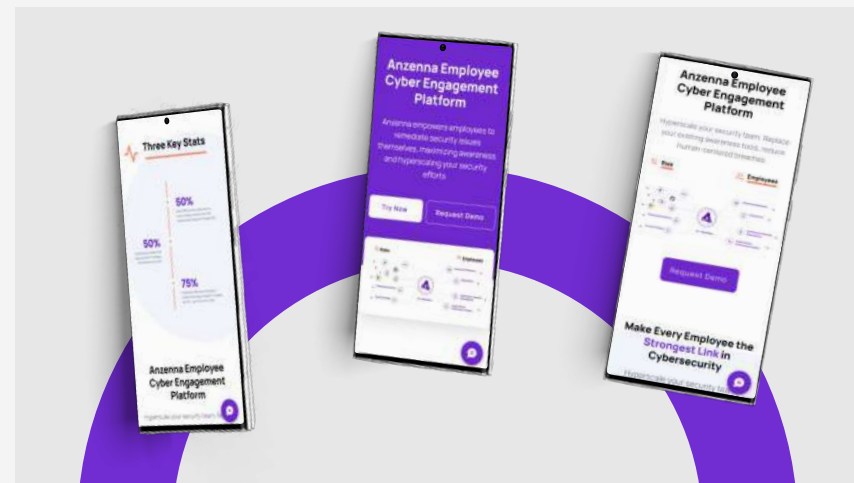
Three Key Stats

50%

50%

75%

Anzenna Employee Cyber Engagement Platform

Hyperscale your security team. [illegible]

Anzenna Employee Cyber Engagement Platform

Anzenna empowers employees to remediate security issues themselves, maximizing awareness and hyperscaling your security efforts.

Try Now

Request Demo

Risks

Employees

Anzenna Employee Cyber Engagement Platform

Hyperscale your security team. Replace your existing awareness tools, reduce human-centered breaches.

Risks

Employees

Request Demo

Make Every Employee the Strongest Link in Cybersecurity

Hyperscale your security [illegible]